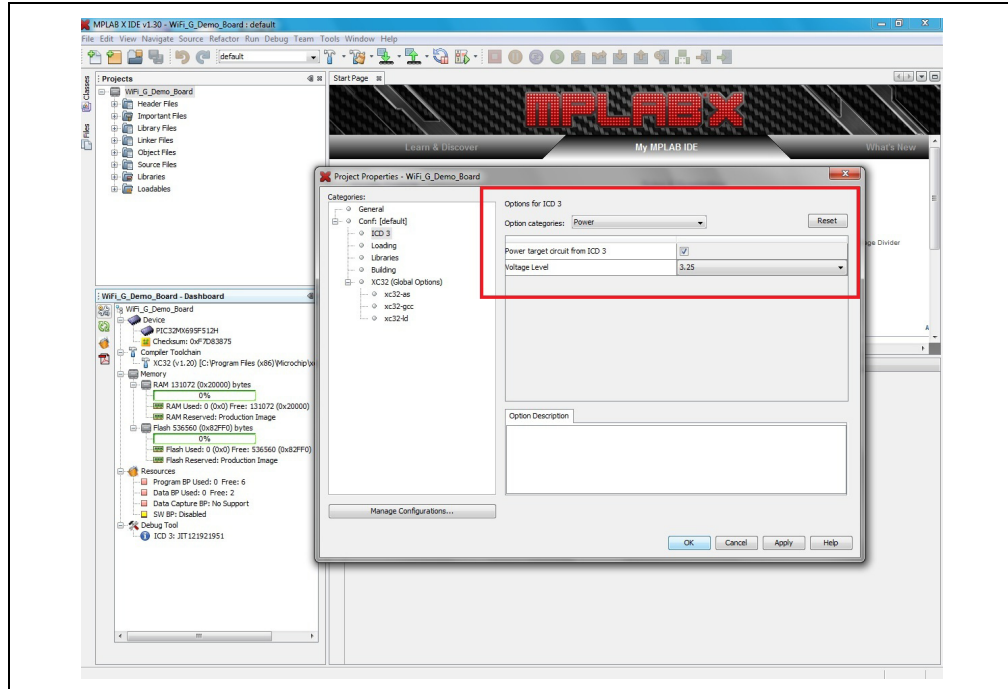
MPLAB X IDE v1.30 - WiFi_G_Demo_Board : default

File Edit View Navigate Source Refactor Run Debug Team Tools Window Help

default

Classes Files

Projects

WiFi_G_Demo_Board
Header Files
Important Files
Library Files
Linker Files
Object Files
Source Files
Libraries
Loadables

Start Page

MPLABX

Learn & Discover My MPLAB IDE What's New

ge Divider

WiFi_G_Demo_Board - Dashboard

WiFi_G_Demo_Board
Device
PIC32MX695F512H
Checksum: 0xF7D83875
Compiler Toolchain
XC32 (v1.20) [C:\Program Files (x86)\Microchip\x
Memory
RAM 131072 (0x20000) bytes
0%
RAM Used: 0 (0x0) Free: 131072 (0x20000)
RAM Reserved: Production Image
Flash 536560 (0x82FF0) bytes
0%
Flash Used: 0 (0x0) Free: 536560 (0x82FF0)
Flash Reserved: Production Image
Resources
Program BP Used: 0 Free: 6
Data BP Used: 0 Free: 2
Data Capture BP: No Support
SW BP: Disabled
Debug Tool
ICD 3: JIT121921951

Project Properties - WiFi_G_Demo_Board

Categories:
General
Conf: [default]
ICD 3
Loading
Libraries
Building
XC32 (Global Options)
xc32-as
xc32-gcc
xc32-ld

Manage Configurations...

Options for ICD 3

Option categories: Power

Reset

| Power target circuit from ICD 3 | ✓ |
|---|---|
| Voltage Level | 3.25 |

Option Description

OK Cancel Apply Help